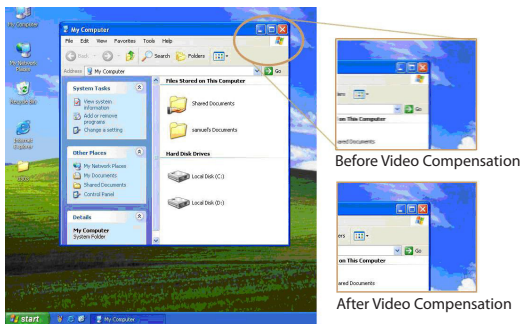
My Computer

My Network Places

Recycle Bin

Internet Explorer

My Computer

File Edit View Favorites Tools Help

Back Search Folders

Address My Computer Go

System Tasks

View system information

Add or remove programs

Change a setting

Other Places

My Network Places

My Documents

Shared Documents

Control Panel

Details

My Computer

System Folder

Files Stored on This Computer

Shared Documents

samuel's Documents

Hard Disk Drives

Local Disk (C:)

Local Disk (D:)

start

My Computer

on This Computer

Before Video Compensation

ers

Go

on This Computer

After Video Compensation